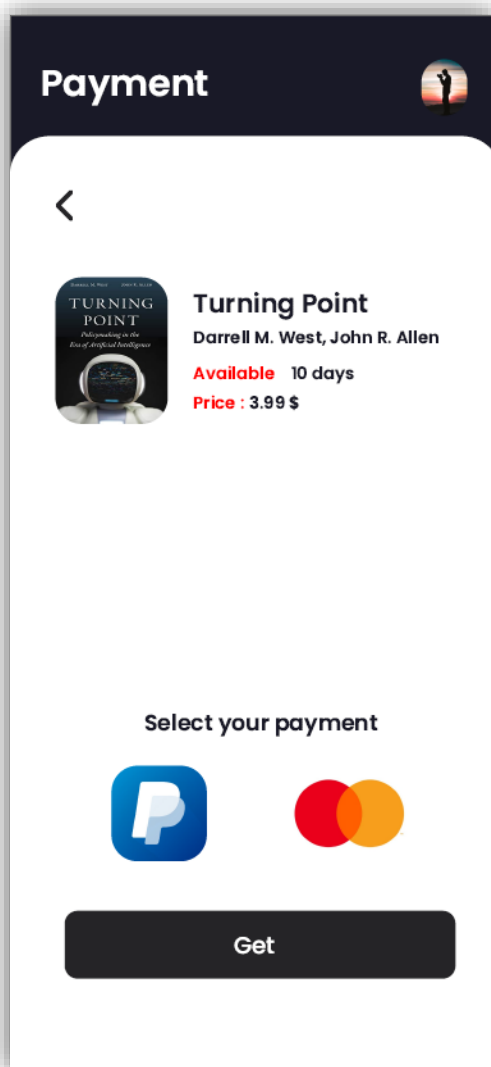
Payment

<

DARRELL M. WEST JOHN R. ALLEN
TURNING POINT
Policymaking in the Era of Artificial Intelligence

Turning Point
Darrell M. West, John R. Allen
Available 10 days
Price : 3.99 $

Select your payment

Get